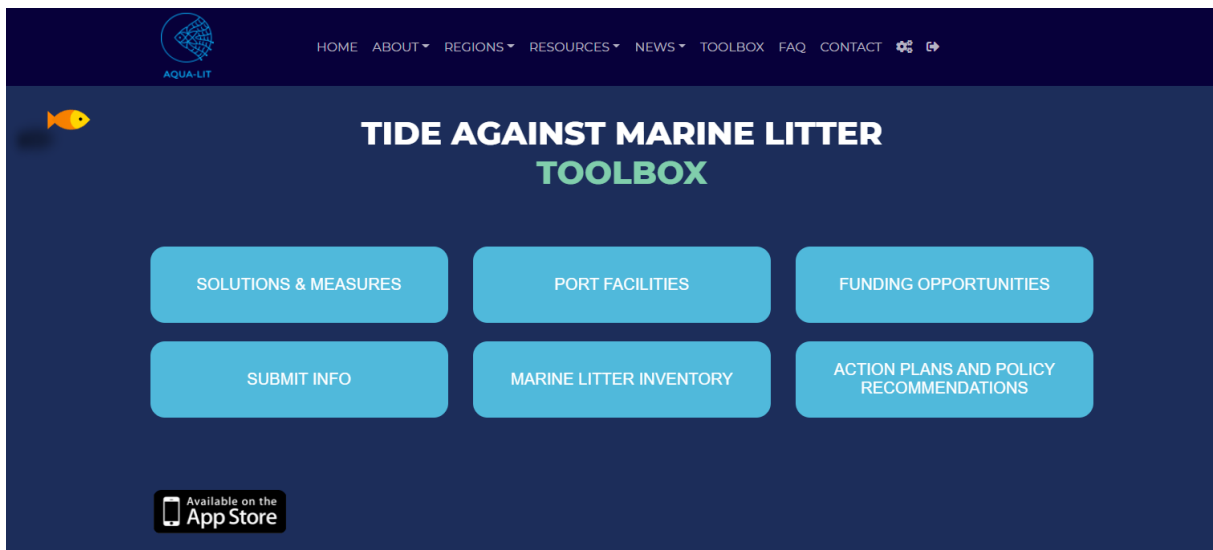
AQUA-LIT

HOME ABOUT REGIONS RESOURCES NEWS TOOLBOX FAQ CONTACT

TIDE AGAINST MARINE LITTER
TOOLBOX

SOLUTIONS & MEASURES

PORT FACILITIES

FUNDING OPPORTUNITIES

SUBMIT INFO

MARINE LITTER INVENTORY

ACTION PLANS AND POLICY RECOMMENDATIONS

Available on the App Store